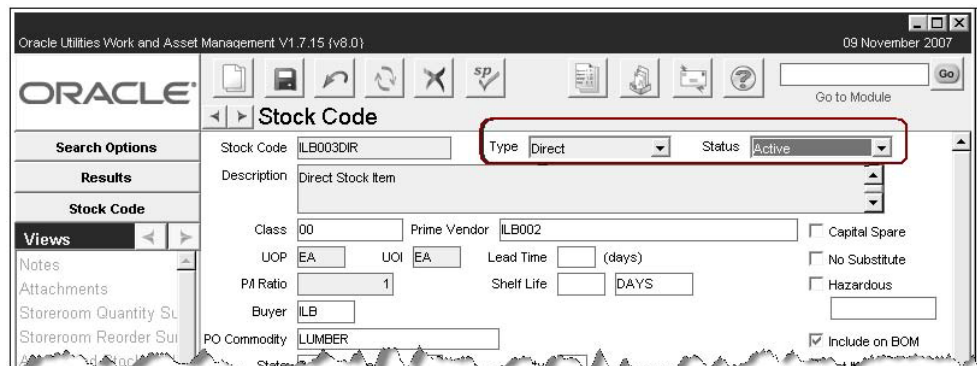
Oracle Utilities Work and Asset Management V1.7.15 {v8.0}
09 November 2007

ORACLE

sp

Go

Go to Module

Stock Code

Search Options
Results
Stock Code
Views
Notes
Attachments
Storeroom Quantity Su
Storeroom Reorder Su
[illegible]

Stock Code ILB003DIR
Type Direct
Status Active
Description Direct Stock Item
Class 00
Prime Vendor ILB002
Capital Spare
UOP EA
UOI EA
Lead Time (days)
No Substitute
P/I Ratio 1
Shelf Life DAYS
Hazardous
Buyer ILB
PO Commodity LUMBER
Include on BOM
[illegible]